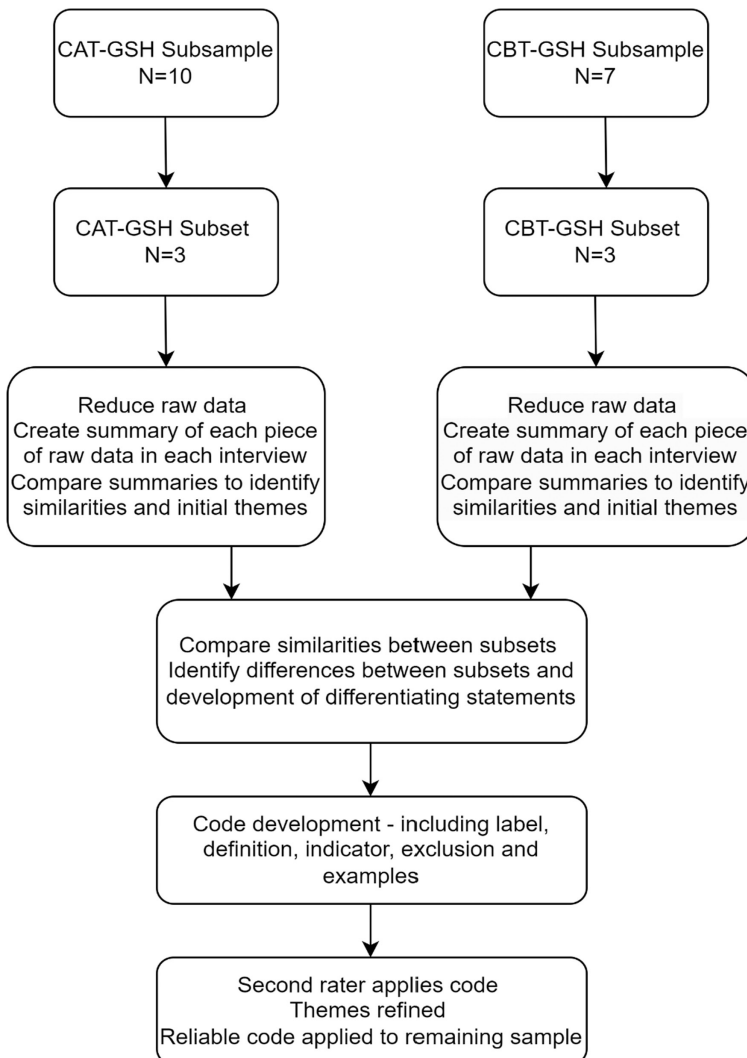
CAT-GSH Subsample
N=10

CAT-GSH Subset
N=3

Reduce raw data
Create summary of each piece of raw data in each interview
Compare summaries to identify similarities and initial themes

CBT-GSH Subsample
N=7

CBT-GSH Subset
N=3

Reduce raw data
Create summary of each piece of raw data in each interview
Compare summaries to identify similarities and initial themes

Compare similarities between subsets
Identify differences between subsets and development of differentiating statements

Code development - including label, definition, indicator, exclusion and examples

Second rater applies code
Themes refined
Reliable code applied to remaining sample